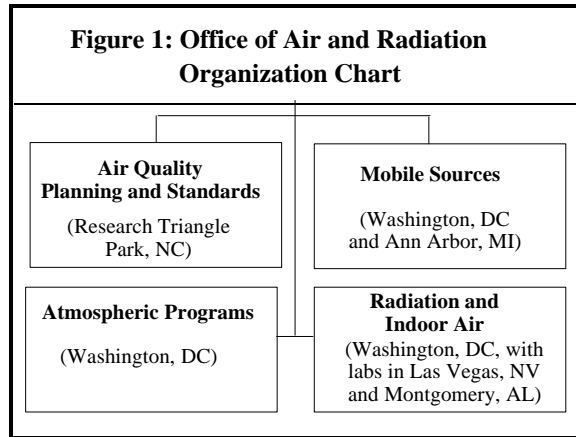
Figure 1: Office of Air and Radiation Organization Chart

Air Quality Planning and Standards
(Research Triangle Park, NC)

Mobile Sources
(Washington, DC and Ann Arbor, MI)

Atmospheric Programs
(Washington, DC)

Radiation and Indoor Air
(Washington, DC, with labs in Las Vegas, NV and Montgomery, AL)